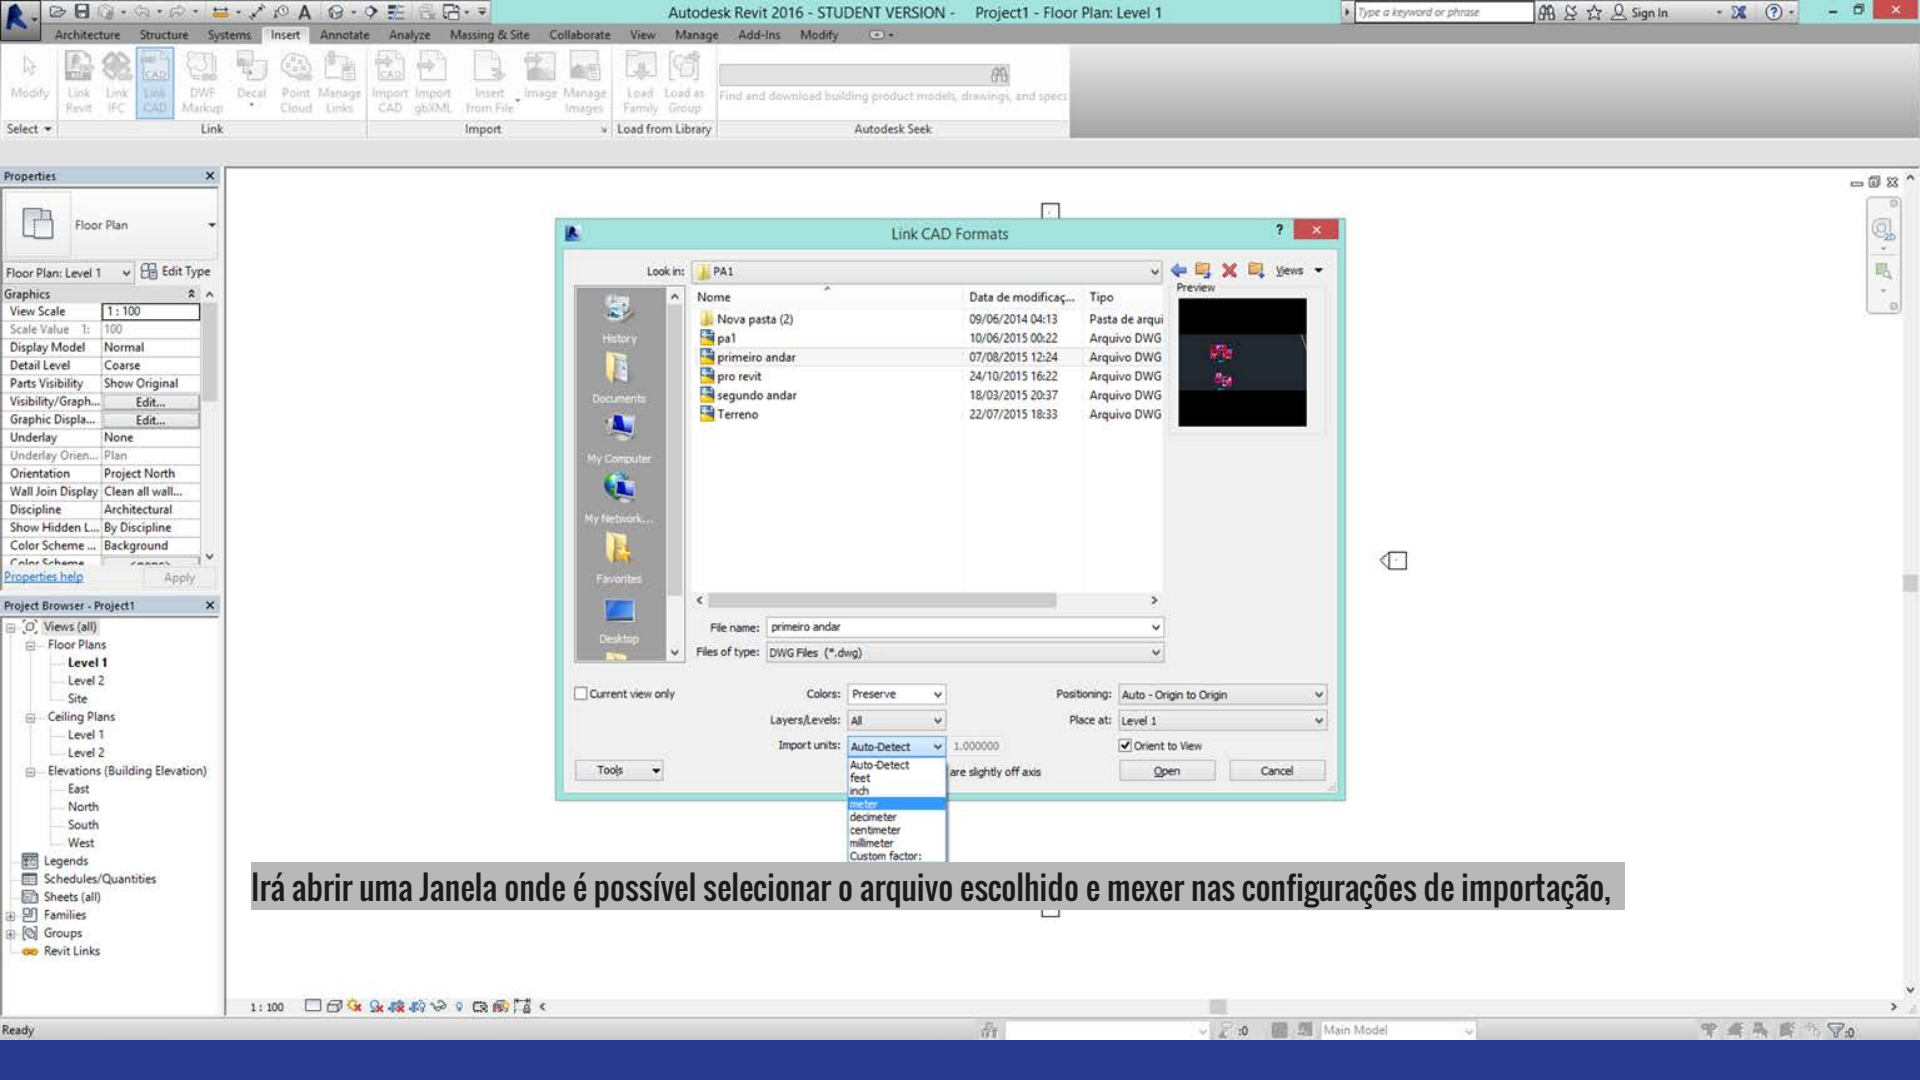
Autodesk Revit 2016 - STUDENT VERSION - Project1 - Floor Plan: Level 1

Type a keyword or phrase

Sign In

Architecture Structure Systems Insert Annotate Analyze Massing & Site Collaborate View Manage Add-Ins Modify

Modify Link Revit Link IFC Link CAD DWF Markup Decal Point Cloud Manage Links Import CAD Import gbXML Insert from File Image Manage Images Load Family Load as Group

Find and download building product models, drawings, and specs

Select Link Import Load from Library Autodesk Seek

Properties

Floor Plan

Floor Plan: Level 1 Edit Type

| Graphics | |
|---|---|
| View Scale | 1 : 100 |
| Scale Value 1: | 100 |
| Display Model | Normal |
| Detail Level | Coarse |
| Parts Visibility | Show Original |
| Visibility/Graph... | Edit... |
| Graphic Displa... | Edit... |
| Underlay | None |
| Underlay Orien... | Plan |
| Orientation | Project North |
| Wall Join Display | Clean all wall... |
| Discipline | Architectural |
| Show Hidden L... | By Discipline |
| Color Scheme ... | Background |

Properties help Apply

Project Browser - Project1

Views (all)
Floor Plans
Level 1
Level 2
Site
Ceiling Plans
Level 1
Level 2
Elevations (Building Elevation)
East
North
South
West
Legends
Schedules/Quantities
Sheets (all)
Families
Groups
Revit Links

Link CAD Formats

Look in: PA1

Views

History Documents My Computer My Network... Favorites Desktop

| Nome | Data de modificaç... | Tipo |
|---|---|---|
| Nova pasta (2) | 09/06/2014 04:13 | Pasta de arqui |
| pa1 | 10/06/2015 00:22 | Arquivo DWG |
| primeiro andar | 07/08/2015 12:24 | Arquivo DWG |
| pro revit | 24/10/2015 16:22 | Arquivo DWG |
| segundo andar | 18/03/2015 20:37 | Arquivo DWG |
| Terreno | 22/07/2015 18:33 | Arquivo DWG |

Preview

File name: primeiro andar

Files of type: DWG Files (*.dwg)

Current view only

Colors: Preserve

Layers/Levels: All

Import units: Auto-Detect 1.000000

Auto-Detect
feet
inch
meter
decimeter
centimeter
millimeter
Custom factor:

are slightly off axis

Positioning: Auto - Origin to Origin

Place at: Level 1

Orient to View

Tools Open Cancel

Irá abrir uma Janela onde é possível selecionar o arquivo escolhido e mexer nas configurações de importação,

1 : 100

Ready

:0

Main Model